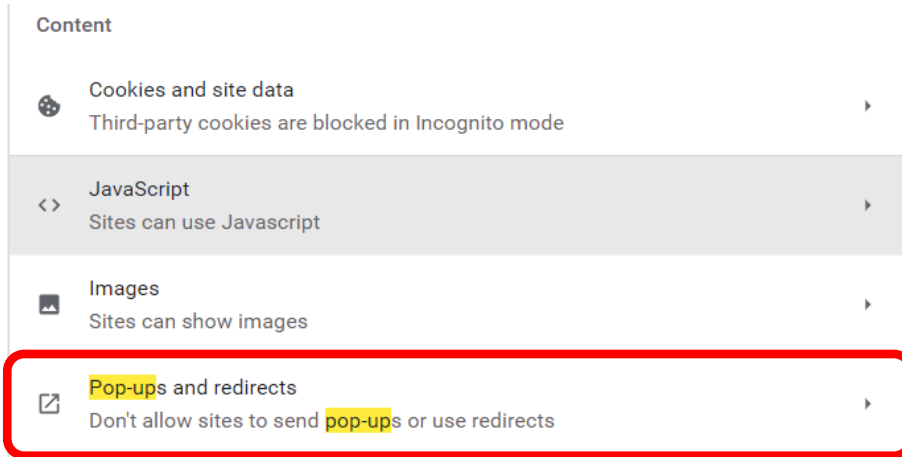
Content

Cookies and site data
Third-party cookies are blocked in Incognito mode

JavaScript
Sites can use Javascript

Images
Sites can show images

Pop-ups and redirects
Don't allow sites to send pop-ups or use redirects